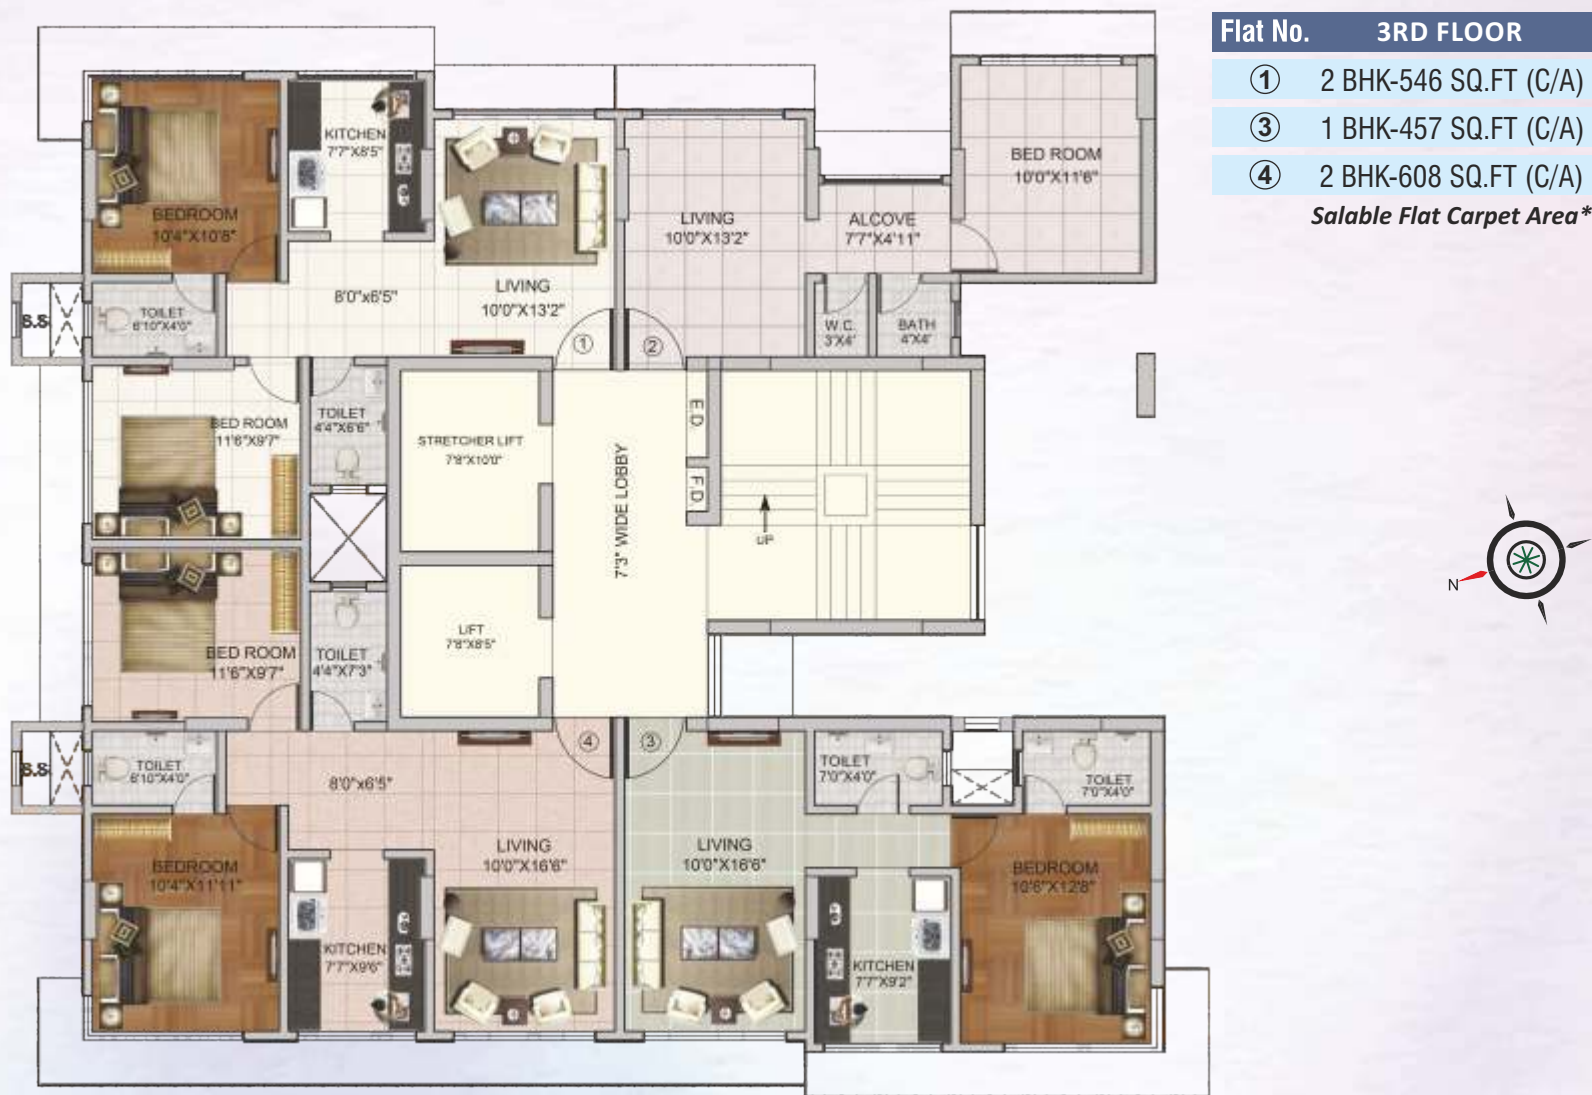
| Flat No. | 3RD FLOOR |
|---|---|
| ① | 2 BHK-546 SQ.FT (C/A) |
| ③ | 1 BHK-457 SQ.FT (C/A) |
| ④ | 2 BHK-608 SQ.FT (C/A) |

Salable Flat Carpet Area*

KITCHEN 7'7"X8'5"

BEDROOM 10'4"X10'6"

LIVING 10'0"X13'2"

8'0"x6'5"

S.S

TOILET 6'10"X4'6"

① ②

LIVING 10'0"X13'2"

ALCOVE 7'7"X4'11"

BED ROOM 10'0"X11'6"

W.C. 3'X4'

BATH 4'X4'

BED ROOM 11'6"X9'7"

TOILET 4'4"X6'6"

STRETCHER LIFT 7'8"X10'0"

7'3" WIDE LOBBY

E.D

F.D

UP

N

BED ROOM 11'6"X9'7"

TOILET 4'4"X7'3"

LIFT 7'8"X8'5"

S.S

TOILET 6'10"X4'0"

④ ③

TOILET 7'0"X4'0"

TOILET 7'0"X4'0"

8'0"x6'5"

BEDROOM 10'4"X11'11"

LIVING 10'0"X16'6"

LIVING 10'0"X16'6"

BEDROOM 10'6"X12'8"

KITCHEN 7'7"X9'6"

KITCHEN 7'7"X9'2"